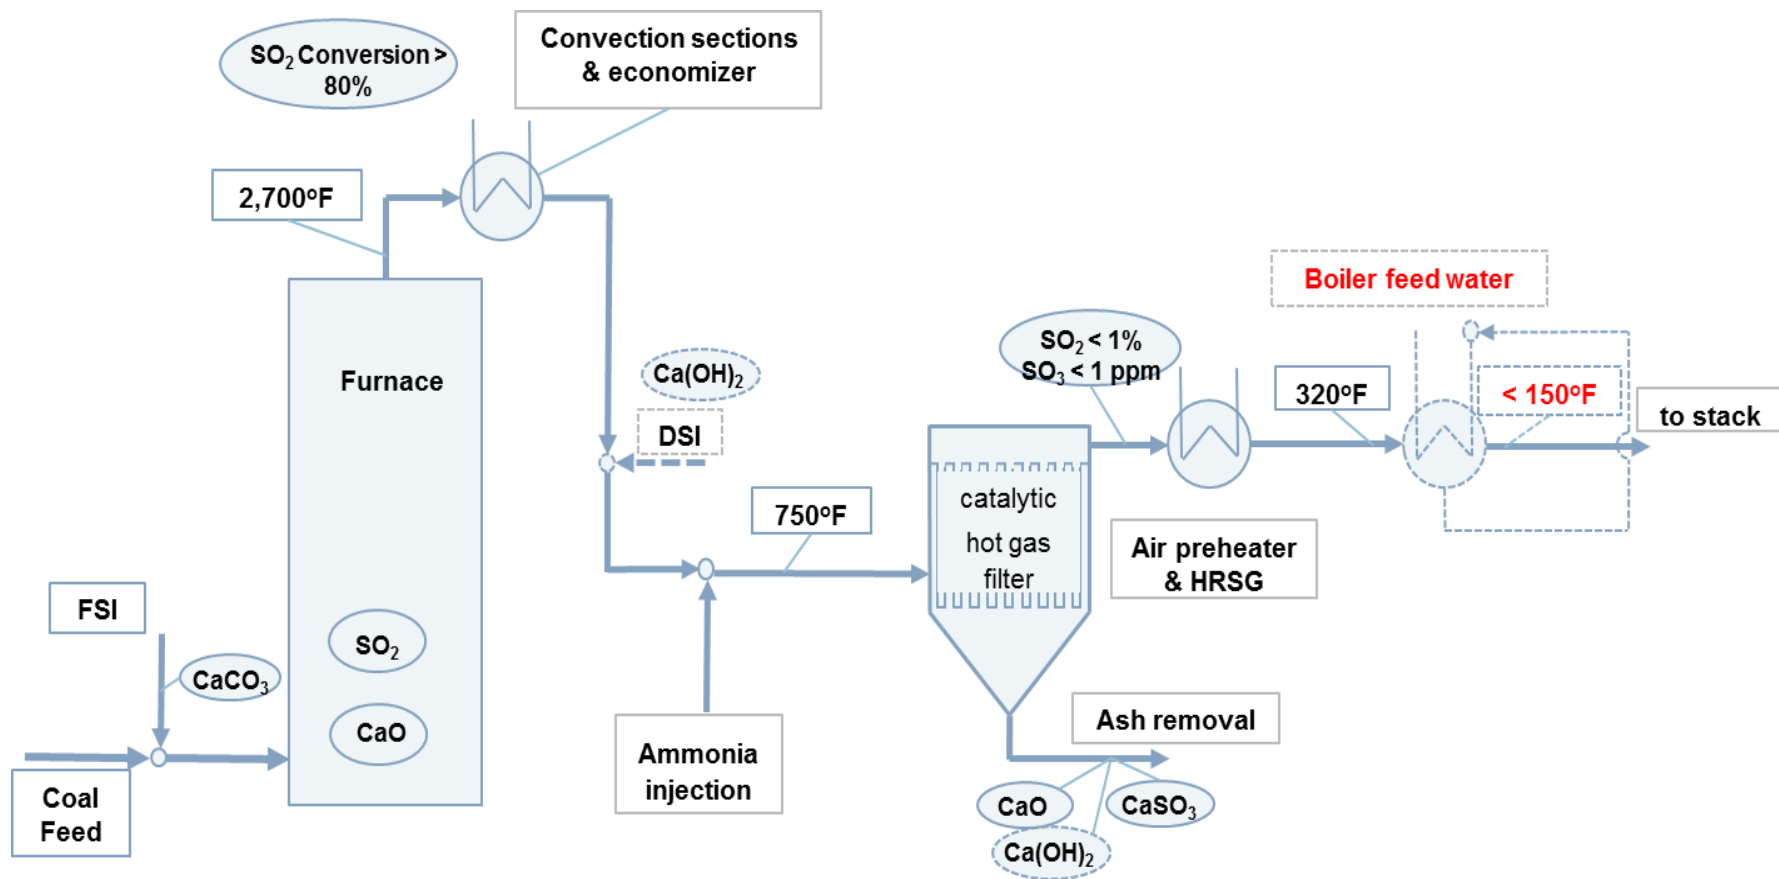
$SO_2$ Conversion > 80%

Convection sections & economizer

2,700°F

Furnace

$Ca(OH)_2$

DSI

750°F

$SO_2$ < 1%
$SO_3$ < 1 ppm

Boiler feed water

320°F

< 150°F

to stack

catalytic hot gas filter

Air preheater & HRSG

FSI

$CaCO_3$

$SO_2$

CaO

Coal Feed

Ammonia injection

Ash removal

CaO

$CaSO_3$

$Ca(OH)_2$